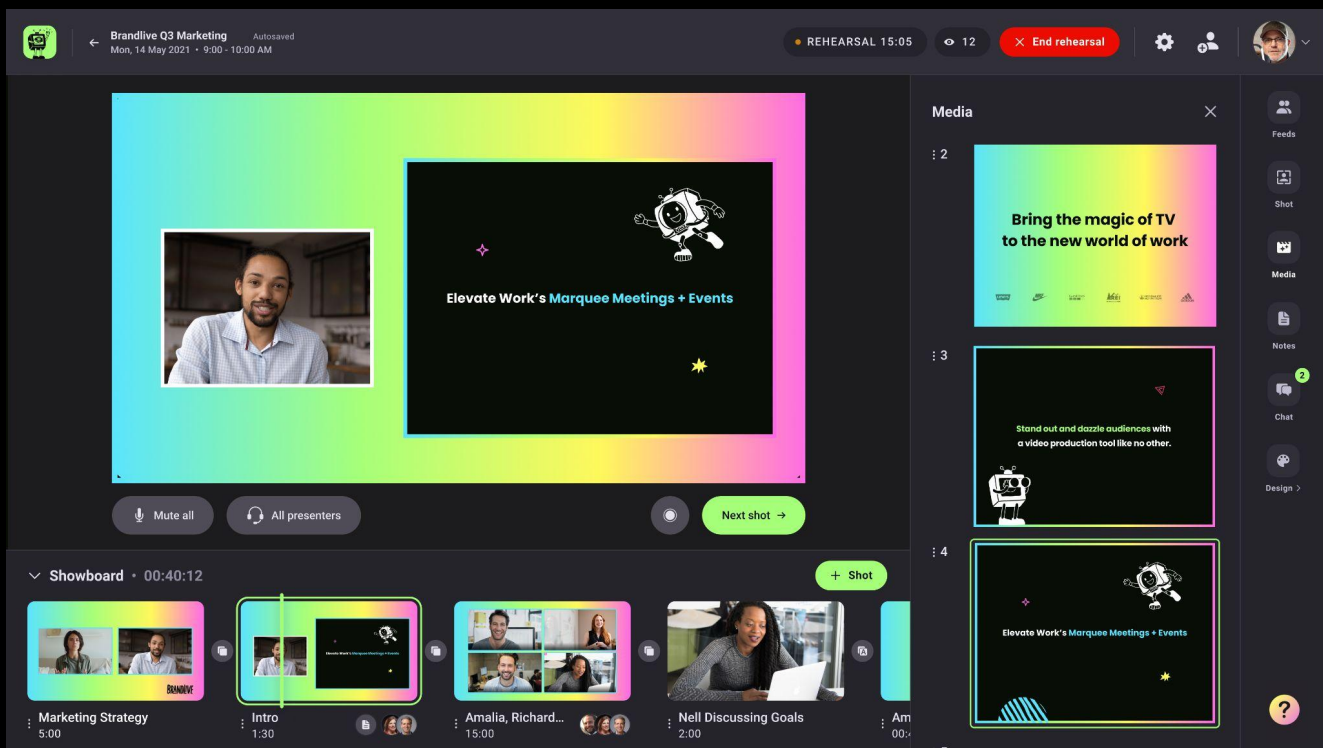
Brandlive Q3 Marketing Autosaved
Mon, 14 May 2021 • 9:00 - 10:00 AM

REHEARSAL 15:05
12
End rehearsal

Elevate Work's Marquee Meetings + Events

Mute all
All presenters
Next shot →

Showboard • 00:40:12
+ Shot

Marketing Strategy
5:00
Intro
1:30
Elevate Work's Marquee Meetings + Events
Amalia, Richard...
15:00
Nell Discussing Goals
2:00
Am
00:

Media
2
Bring the magic of TV to the new world of work
3
Stand out and dazzle audiences with a video production tool like no other.
4
Elevate Work's Marquee Meetings + Events

Feeds
Shot
Media
Notes
2
Chat
Design >
?